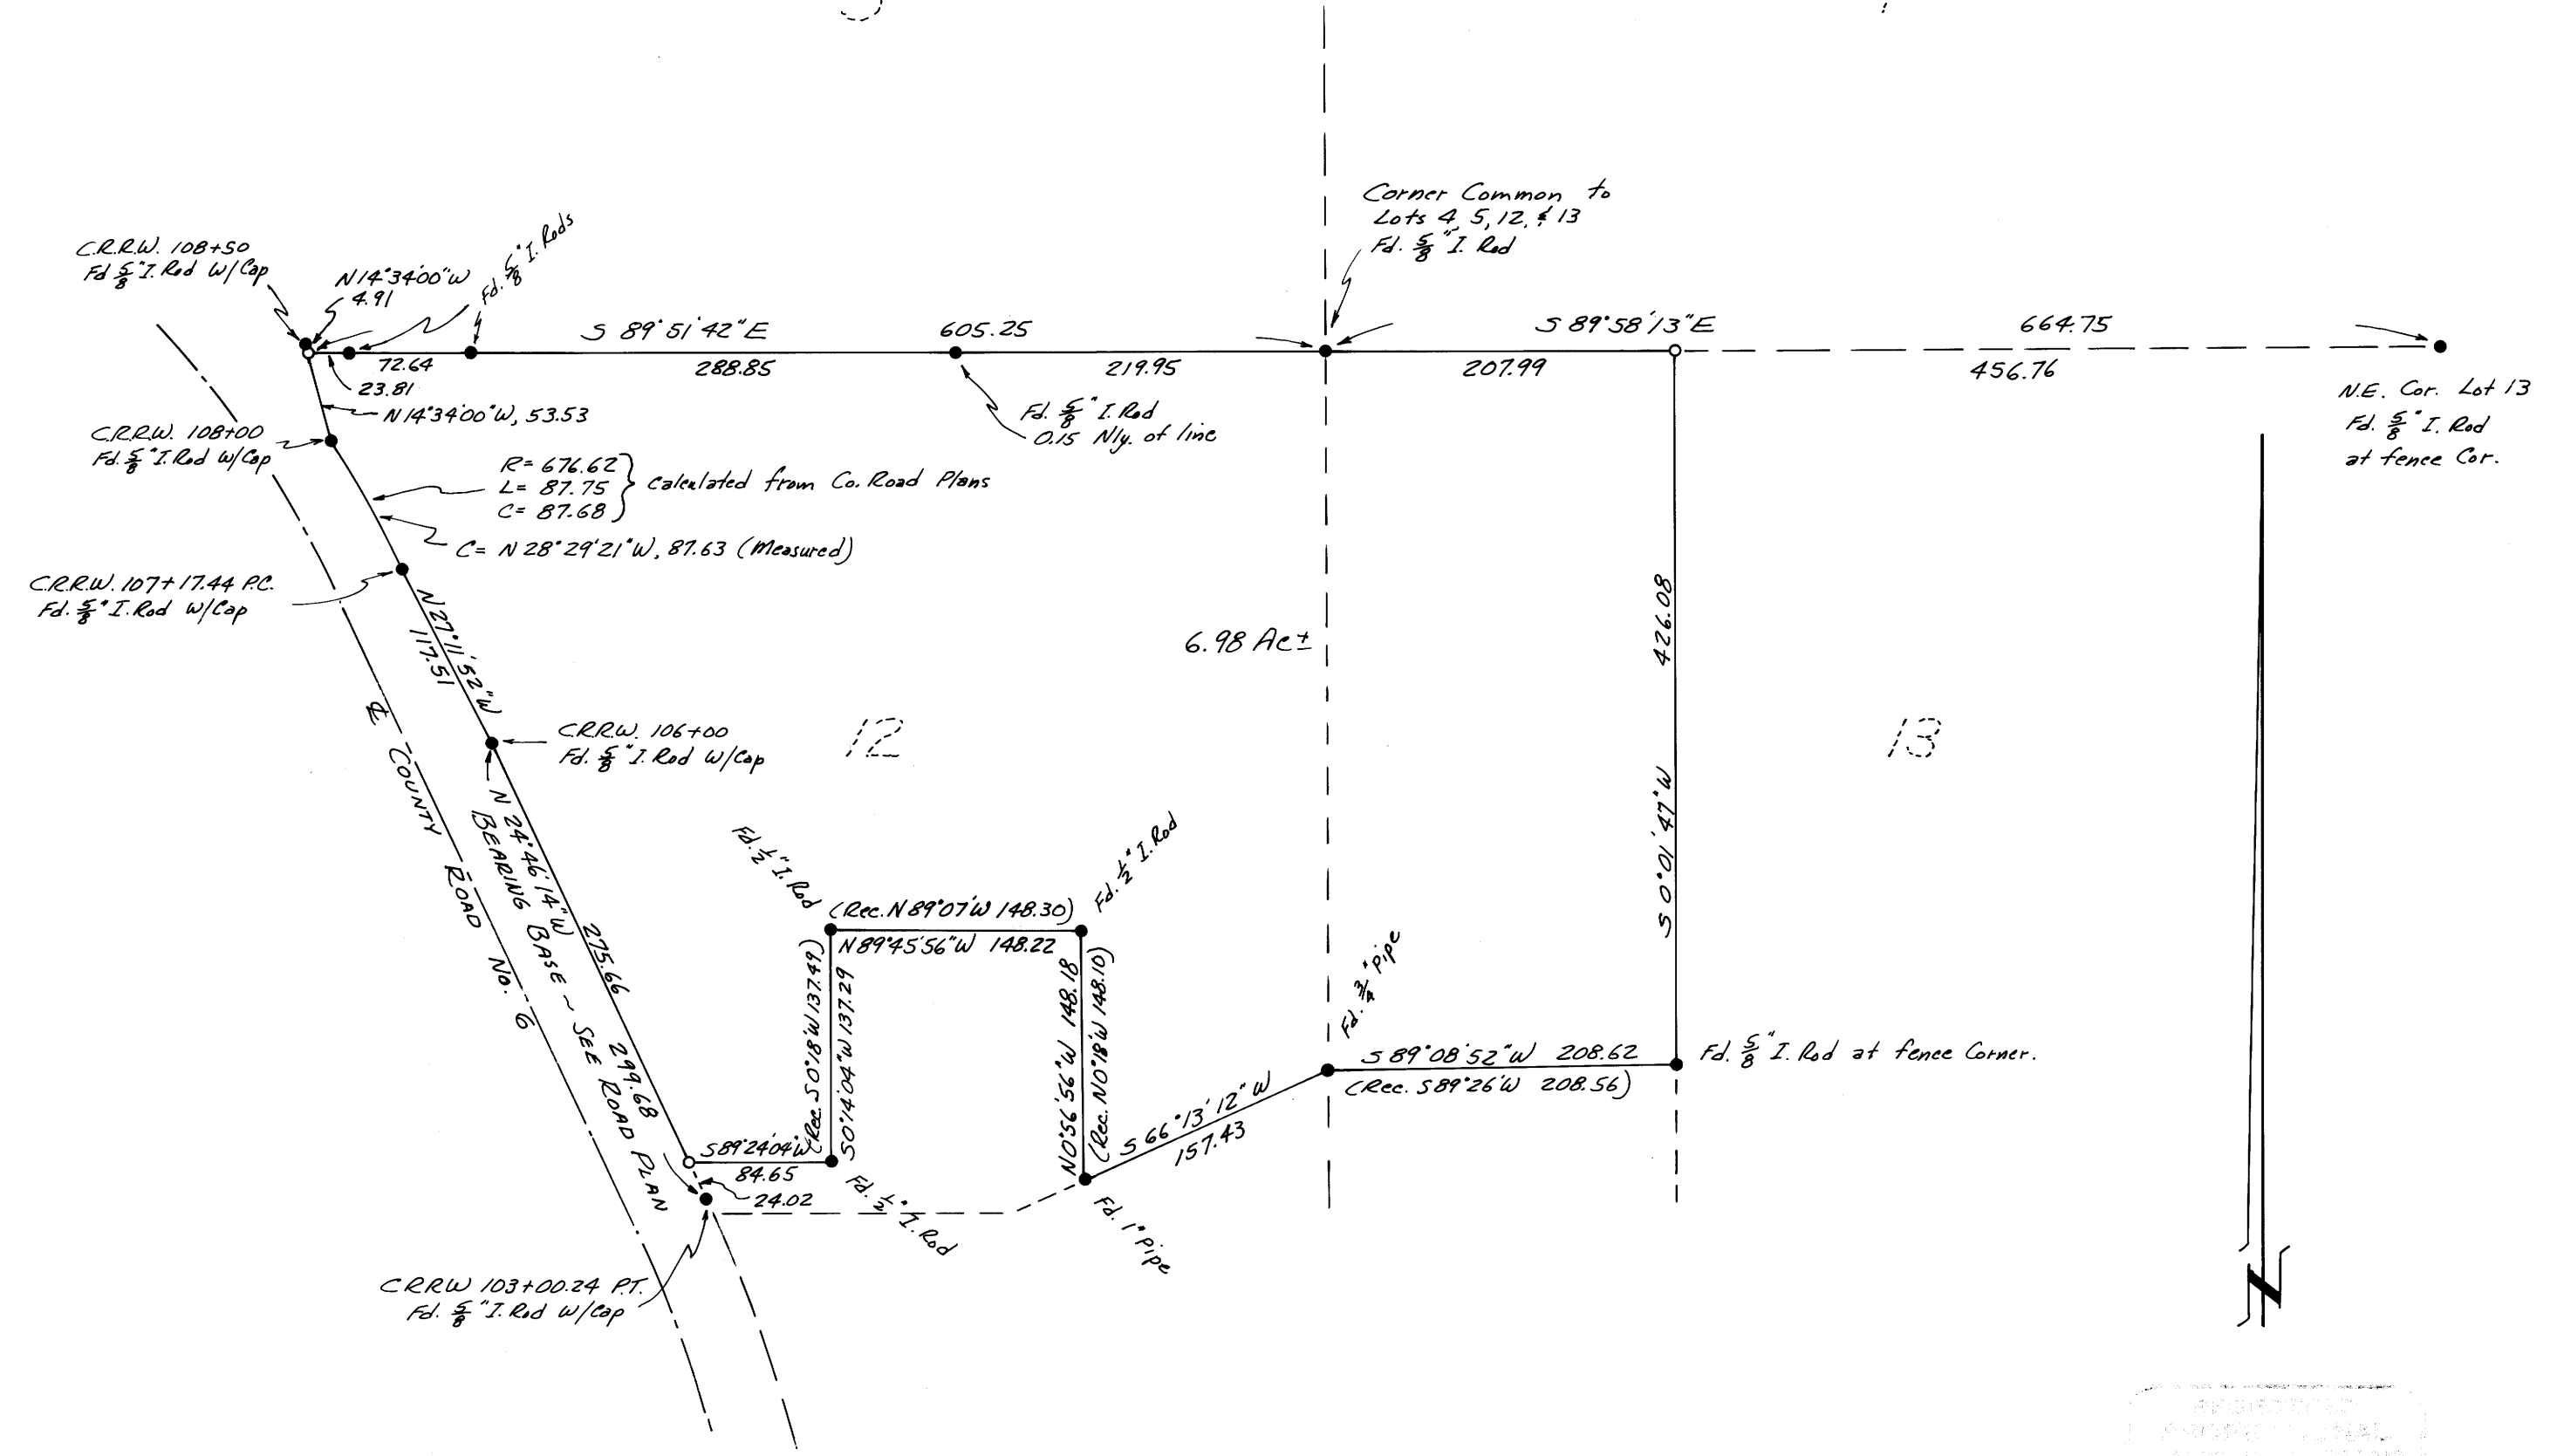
C.R.R.W. 108+50
Fd $\frac{5}{8}$" I. Rod W/Cap

N 14°34'00"W
4.91

Fd. $\frac{5}{8}$" I. Rods

S 89°51'42"E

605.25

Corner Common to
Lots 4, 5, 12, & 13
Fd. $\frac{5}{8}$" I. Rod

S 89°58'13"E

664.75

72.64

288.85

219.95

207.99

456.76

23.81

N 14°34'00"W, 53.53

Fd. $\frac{5}{8}$" I. Rod
0.15 Nly. of line

N.E. Cor. Lot 13
Fd. $\frac{5}{8}$" I. Rod
at fence Cor.

C.R.R.W. 108+00
Fd. $\frac{5}{8}$" I. Rod W/Cap

R= 676.62
L= 87.75
C= 87.68
Calculated from Co. Road Plans

C= N 28°29'21"W, 87.63 (Measured)

C.R.R.W. 107+17.44 P.C.
Fd. $\frac{5}{8}$" I. Rod W/Cap

N27°11'52"W
117.51

6.98 Ac±

426.08

C.R.R.W. 106+00
Fd. $\frac{5}{8}$" I. Rod W/Cap

12

13

℄ COUNTY ROAD No. 6

N 24°46'14"W
BEARING BASE ~ SEE ROAD PLAN

S 0°01'47"W

Fd. $\frac{1}{2}$" I. Rod

Fd. $\frac{1}{2}$" I. Rod

(Rec. N 89°07'W 148.30)

N 89°45'56"W 148.22

275.66

(Rec. S 0°18'W 137.49)
S 0°14'04"W 137.29

N 0°56'56"W 148.18
(Rec. N 0°18'W 148.10)

Fd. $\frac{3}{4}$" Pipe

S 89°08'52"W 208.62
(Rec. S 89°26'W 208.56)

Fd. $\frac{5}{8}$" I. Rod at fence Corner.

299.68

S 89°24'04"W
84.65

24.02

Fd. $\frac{1}{2}$" I. Rod

S 66°13'12"W
157.43

Fd. 1" Pipe

C.R.R.W. 103+00.24 P.T.
Fd. $\frac{5}{8}$" I. Rod W/Cap